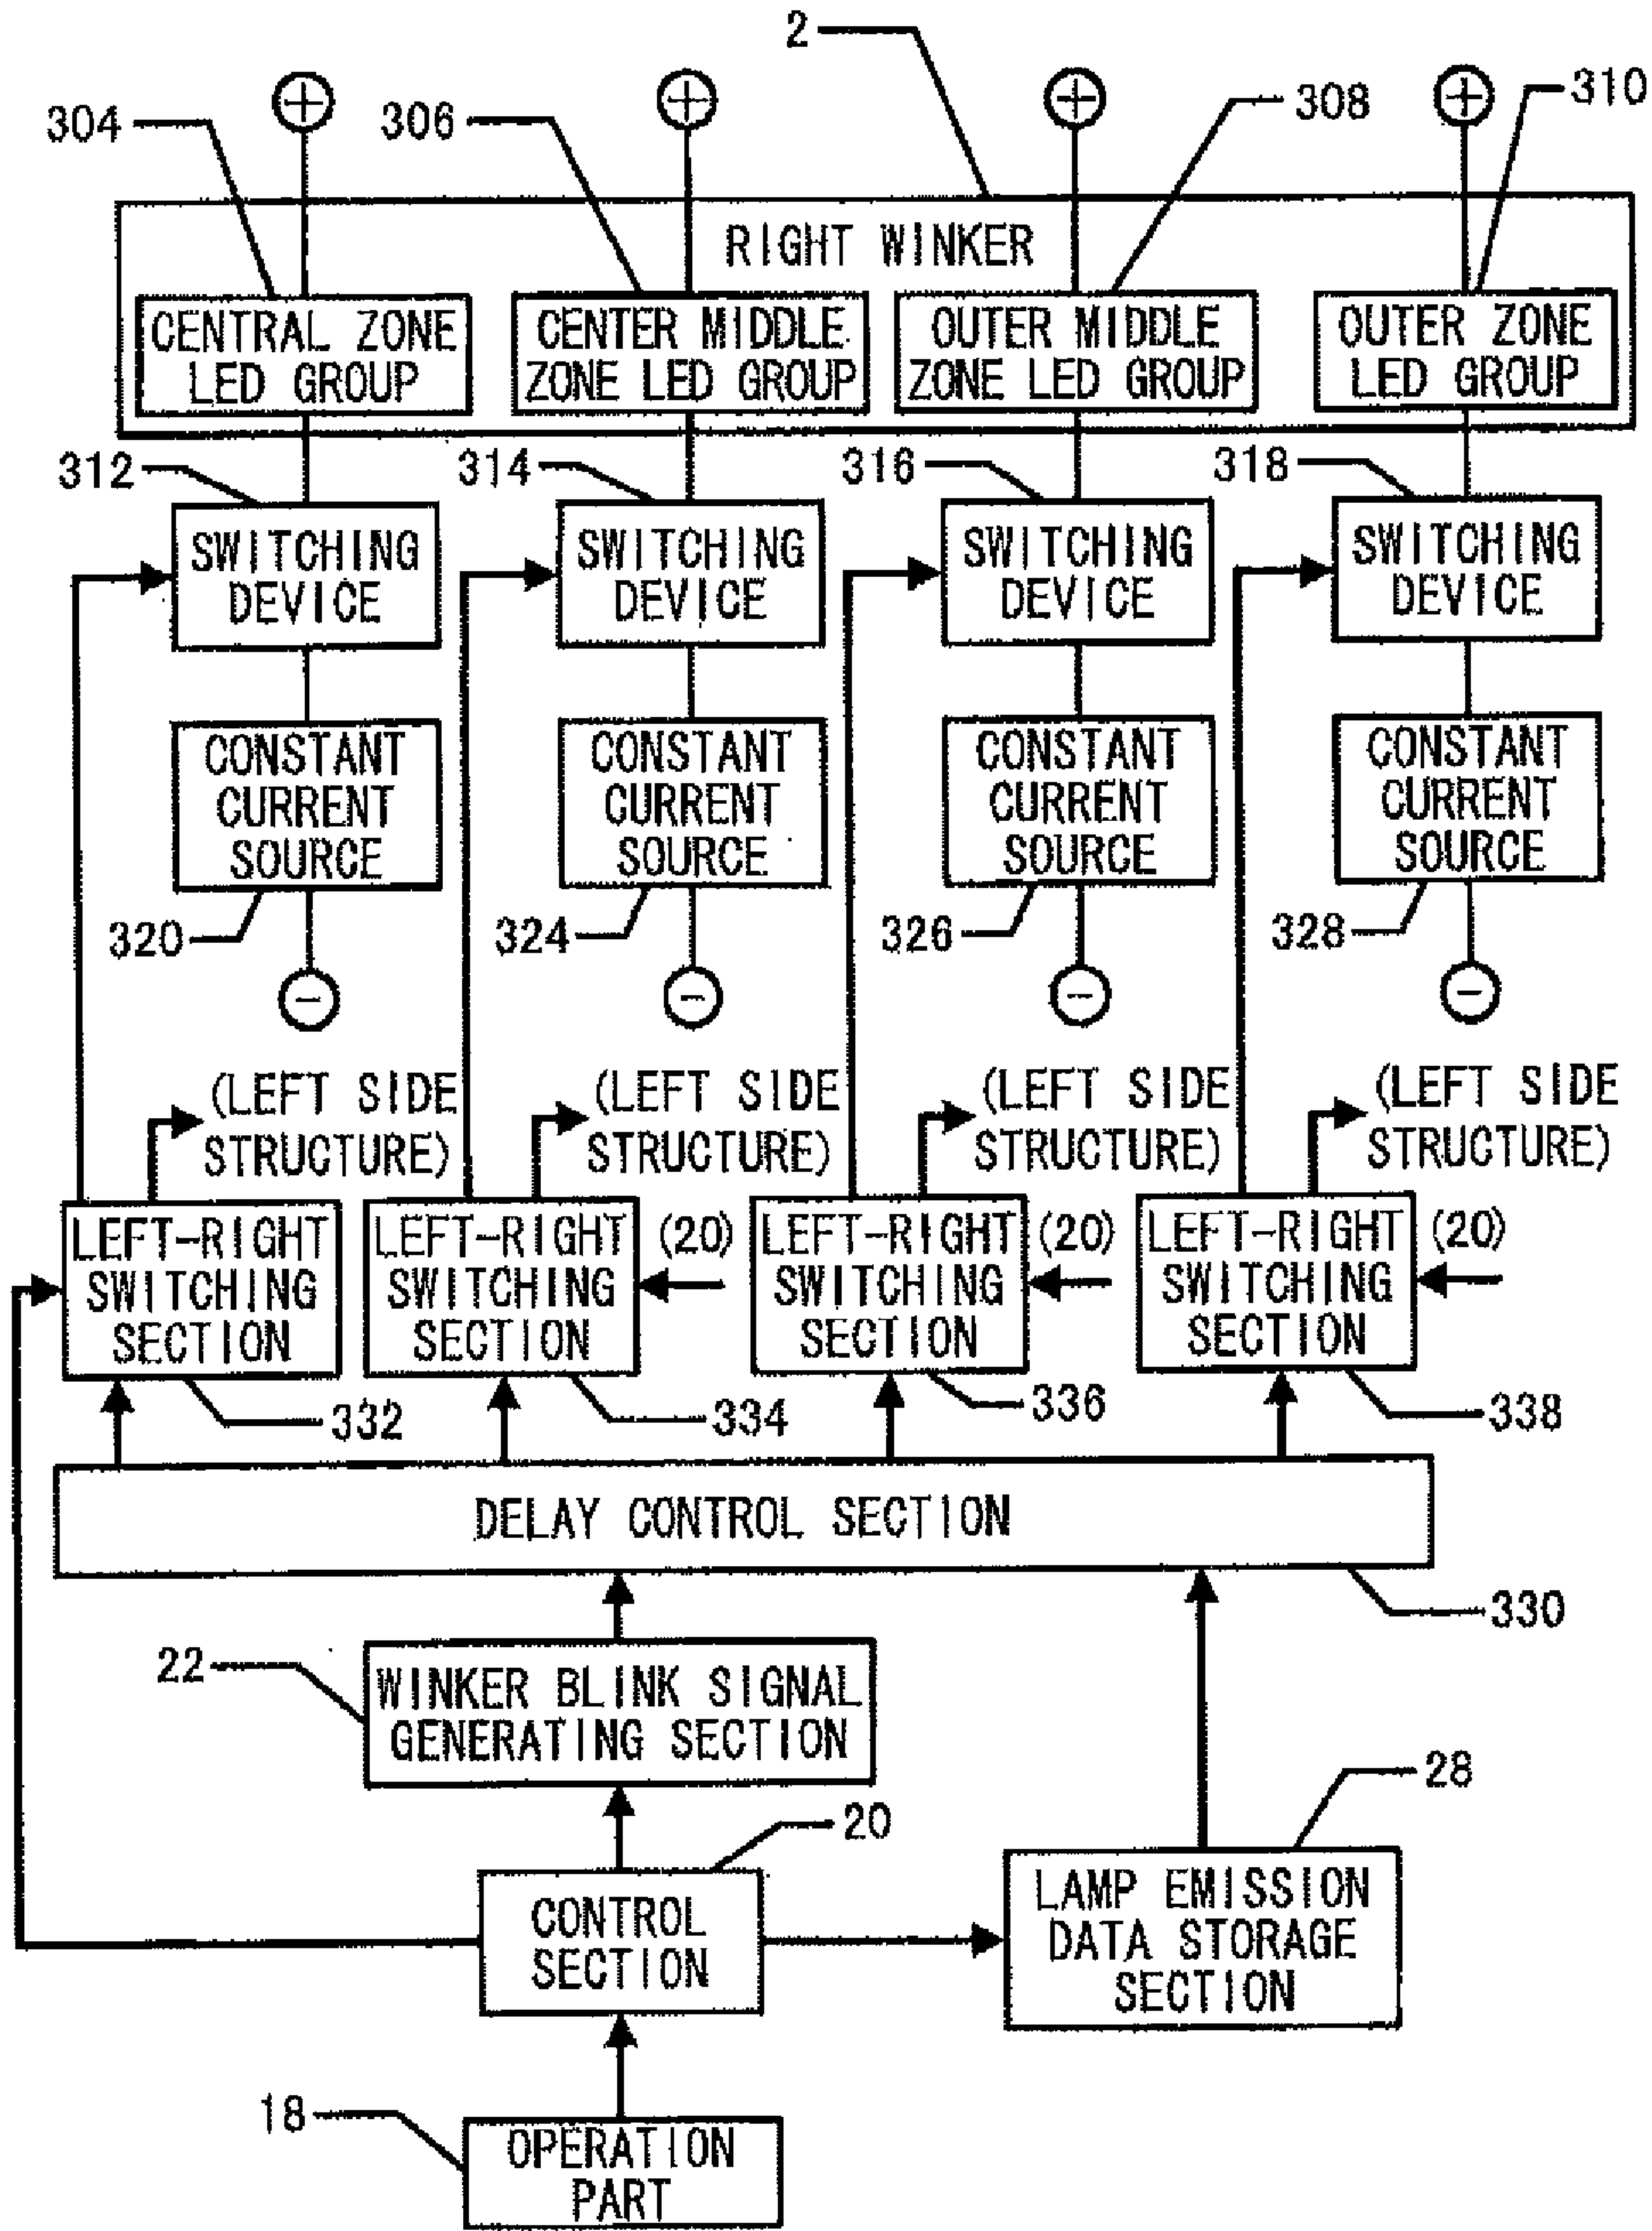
2

304 306 308 310

⊕ ⊕ ⊕ ⊕

RIGHT WINKER

CENTRAL ZONE LED GROUP

CENTER MIDDLE ZONE LED GROUP

OUTER MIDDLE ZONE LED GROUP

OUTER ZONE LED GROUP

312 314 316 318

SWITCHING DEVICE

SWITCHING DEVICE

SWITCHING DEVICE

SWITCHING DEVICE

CONSTANT CURRENT SOURCE

CONSTANT CURRENT SOURCE

CONSTANT CURRENT SOURCE

CONSTANT CURRENT SOURCE

320 324 326 328

⊖ ⊖ ⊖ ⊖

(LEFT SIDE STRUCTURE)

(LEFT SIDE STRUCTURE)

(LEFT SIDE STRUCTURE)

(LEFT SIDE STRUCTURE)

LEFT-RIGHT SWITCHING SECTION

LEFT-RIGHT SWITCHING SECTION (20)

LEFT-RIGHT SWITCHING SECTION (20)

LEFT-RIGHT SWITCHING SECTION (20)

332 334 336 338

DELAY CONTROL SECTION

330

22

WINKER BLINK SIGNAL GENERATING SECTION

20

28

CONTROL SECTION

LAMP EMISSION DATA STORAGE SECTION

18

OPERATION PART